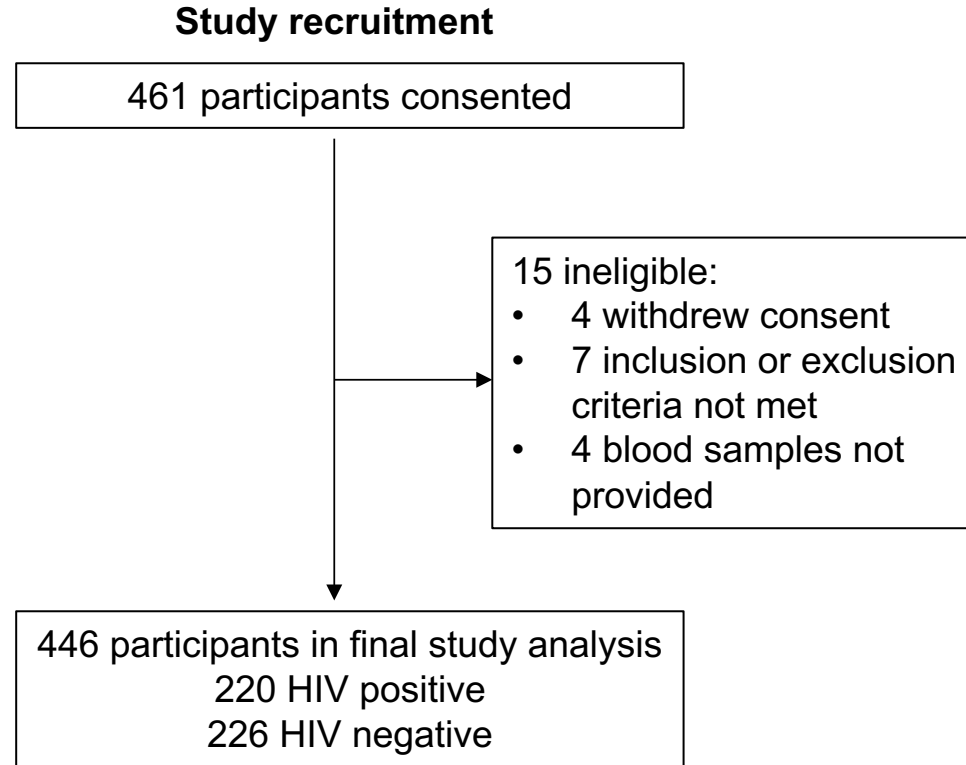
Study recruitment

461 participants consented

15 ineligible:
• 4 withdrew consent
• 7 inclusion or exclusion criteria not met
• 4 blood samples not provided

446 participants in final study analysis
220 HIV positive
226 HIV negative